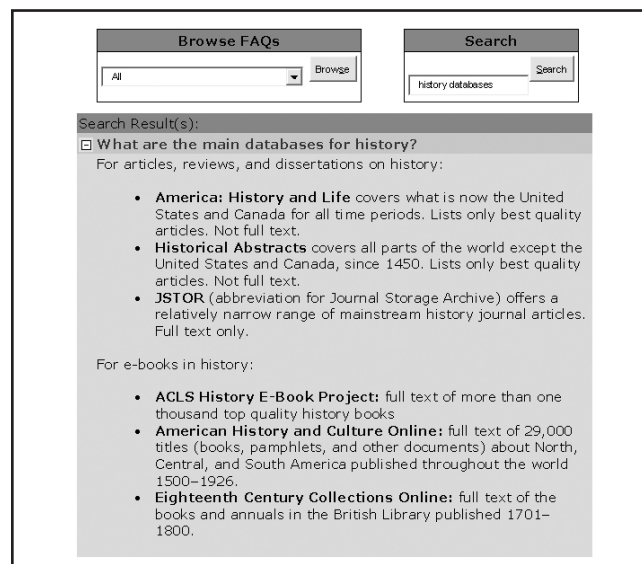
Browse FAQs

All

Browse

Search

history databases

Search

Search Result(s):

⊟ What are the main databases for history?

For articles, reviews, and dissertations on history:

- **America: History and Life** covers what is now the United States and Canada for all time periods. Lists only best quality articles. Not full text.
- **Historical Abstracts** covers all parts of the world except the United States and Canada, since 1450. Lists only best quality articles. Not full text.
- **JSTOR** (abbreviation for Journal Storage Archive) offers a relatively narrow range of mainstream history journal articles. Full text only.

For e-books in history:

- **ACLS History E-Book Project:** full text of more than one thousand top quality history books
- **American History and Culture Online:** full text of 29,000 titles (books, pamphlets, and other documents) about North, Central, and South America published throughout the world 1500–1926.
- **Eighteenth Century Collections Online:** full text of the books and annuals in the British Library published 1701–1800.